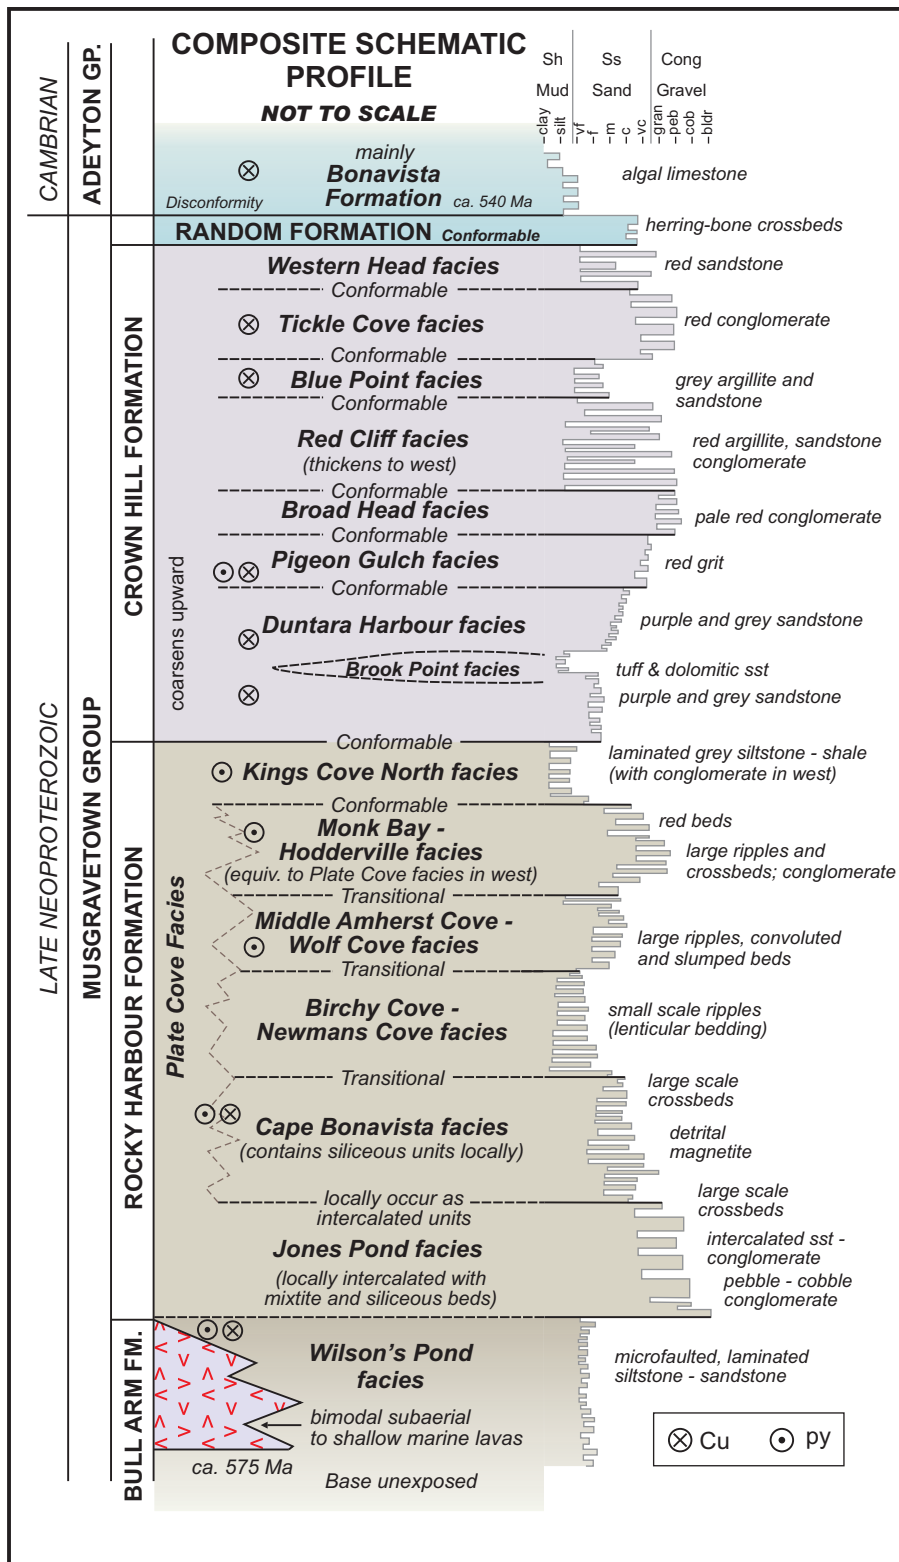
CAMBRIAN
ADEYTON GP.

COMPOSITE SCHEMATIC PROFILE
NOT TO SCALE

Sh Ss Cong
Mud Sand Gravel
clay silt vf f m c vc gran peb cob bldr

mainly Bonavista Formation ca. 540 Ma
Disconformity
algal limestone

RANDOM FORMATION Conformable
herring-bone crossbeds

LATE NEOPROTEROZOIC
MUSGRAVETOWN GROUP
CROWN HILL FORMATION

Western Head facies
red sandstone
Conformable
Tickle Cove facies
red conglomerate
Conformable
Blue Point facies
grey argillite and sandstone
Conformable
Red Cliff facies
(thickens to west)
red argillite, sandstone conglomerate
Conformable
Broad Head facies
pale red conglomerate
Conformable
Pigeon Gulch facies
red grit
Conformable
coarsens upward
Duntara Harbour facies
purple and grey sandstone
Brook Point facies
tuff & dolomitic sst
purple and grey sandstone
Conformable

ROCKY HARBOUR FORMATION
Plate Cove Facies

Kings Cove North facies
laminated grey siltstone - shale (with conglomerate in west)
Conformable
Monk Bay - Hodderville facies
(equiv. to Plate Cove facies in west)
red beds
large ripples and crossbeds; conglomerate
Transitional
Middle Amherst Cove - Wolf Cove facies
large ripples, convoluted and slumped beds
Transitional
Birchy Cove - Newmans Cove facies
small scale ripples (lenticular bedding)
Transitional
large scale crossbeds
Cape Bonavista facies
(contains siliceous units locally)
detrital magnetite
locally occur as intercalated units
large scale crossbeds
Jones Pond facies
(locally intercalated with mixtite and siliceous beds)
intercalated sst - conglomerate
pebble - cobble conglomerate

BULL ARM FM.
Wilson's Pond facies
microfaulted, laminated siltstone - sandstone
bimodal subaerial to shallow marine lavas
ca. 575 Ma
Base unexposed

⊗ Cu ⊙ py